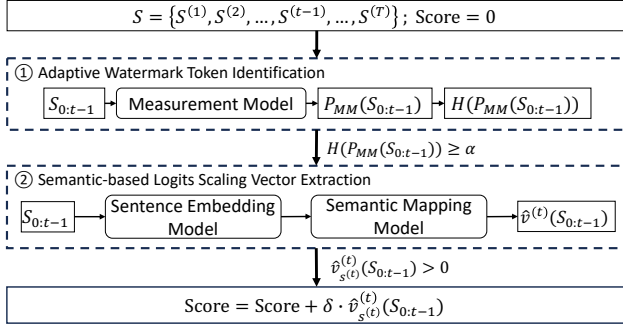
$S = \left\{S^{(1)}, S^{(2)}, \ldots, S^{(t-1)}, \ldots, S^{(T)}\right\}$; Score = 0

① Adaptive Watermark Token Identification

$S_{0:t-1}$ Measurement Model $P_{MM}(S_{0:t-1})$ $H(P_{MM}(S_{0:t-1}))$

$H(P_{MM}(S_{0:t-1})) \geq \alpha$

② Semantic-based Logits Scaling Vector Extraction

$S_{0:t-1}$ Sentence Embedding Model Semantic Mapping Model $\hat{v}^{(t)}(S_{0:t-1})$

$\hat{v}^{(t)}_{S^{(t)}}(S_{0:t-1}) > 0$

Score = Score + $\delta \cdot \hat{v}^{(t)}_{S^{(t)}}(S_{0:t-1})$